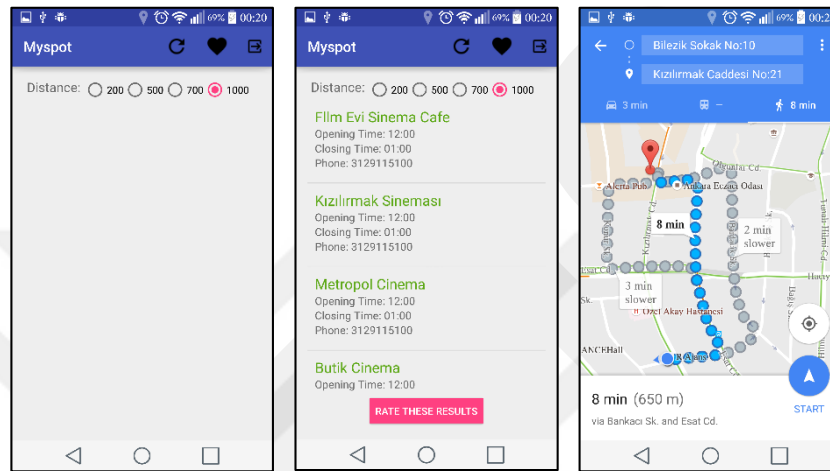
69% 00:20

Myspot

Distance: 200 500 700 1000

69% 00:20

Myspot

Distance: 200 500 700 1000

Fllm Evi Sinema Cafe
Opening Time: 12:00
Closing Time: 01:00
Phone: 3129115100

Kızılırmak Sineması
Opening Time: 12:00
Closing Time: 01:00
Phone: 3129115100

Metropol Cinema
Opening Time: 12:00
Closing Time: 01:00
Phone: 3129115100

Butik Cinema
Opening Time: 12:00

RATE THESE RESULTS

69% 00:2

Bilezik Sokak No:10

Kızılırmak Caddesi No:21

3 min — 8 min

Olgunlar Cd
Alerta Pub
Ankara Eczacı Odası
8 min
2 min slower
Kızılırmak Cd
3 min slower
Esat Cd
Özel Akay Hastanesi
ANCEHall
Hacıy

8 min (650 m)
via Bankacı Sk. and Esat Cd.

START